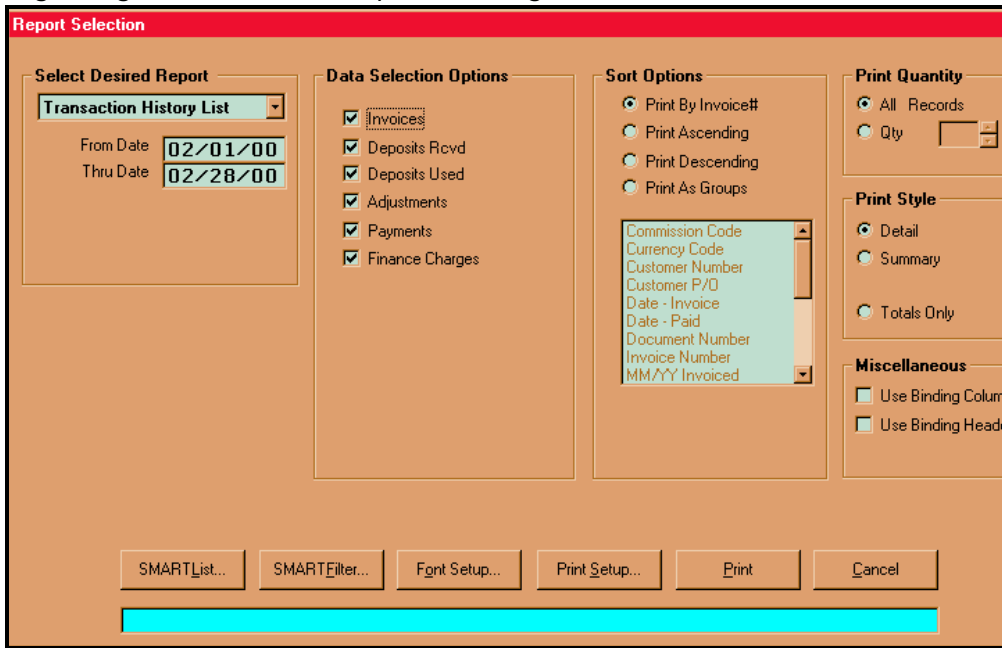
Report Selection

Select Desired Report
Transaction History List
From Date 02/01/00
Thru Date 02/28/00

Data Selection Options
Invoices
Deposits Rcvd
Deposits Used
Adjustments
Payments
Finance Charges

Sort Options
Print By Invoice#
Print Ascending
Print Descending
Print As Groups

Commission Code
Currency Code
Customer Number
Customer P/O
Date - Invoice
Date - Paid
Document Number
Invoice Number
MM/YY Invoiced

Print Quantity
All Records
Qty

Print Style
Detail
Summary
Totals Only

Miscellaneous
Use Binding Colum
Use Binding Heade

SMARTList... SMARTFilter... Font Setup... Print Setup... Print Cancel